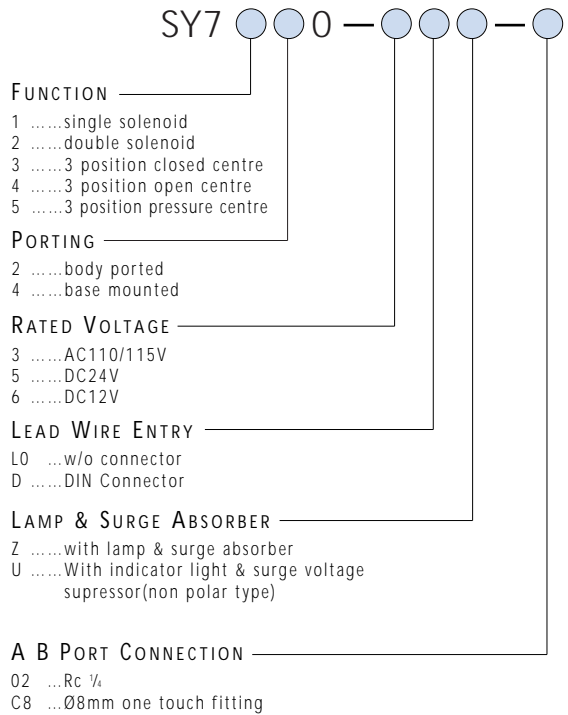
SY7 ○○0 – ○○○ – ○

FUNCTION
1 ......single solenoid
2 ......double solenoid
3 ......3 position closed centre
4 ......3 position open centre
5 ......3 position pressure centre

PORTING
2 ......body ported
4 ......base mounted

RATED VOLTAGE
3 ......AC110/115V
5 ......DC24V
6 ......DC12V

LEAD WIRE ENTRY
L0 ...w/o connector
D ......DIN Connector

LAMP & SURGE ABSORBER
Z ......with lamp & surge absorber
U ......With indicator light & surge voltage supressor(non polar type)

A B PORT CONNECTION
02 ...Rc $\frac{1}{4}$
C8 ...Ø8mm one touch fitting